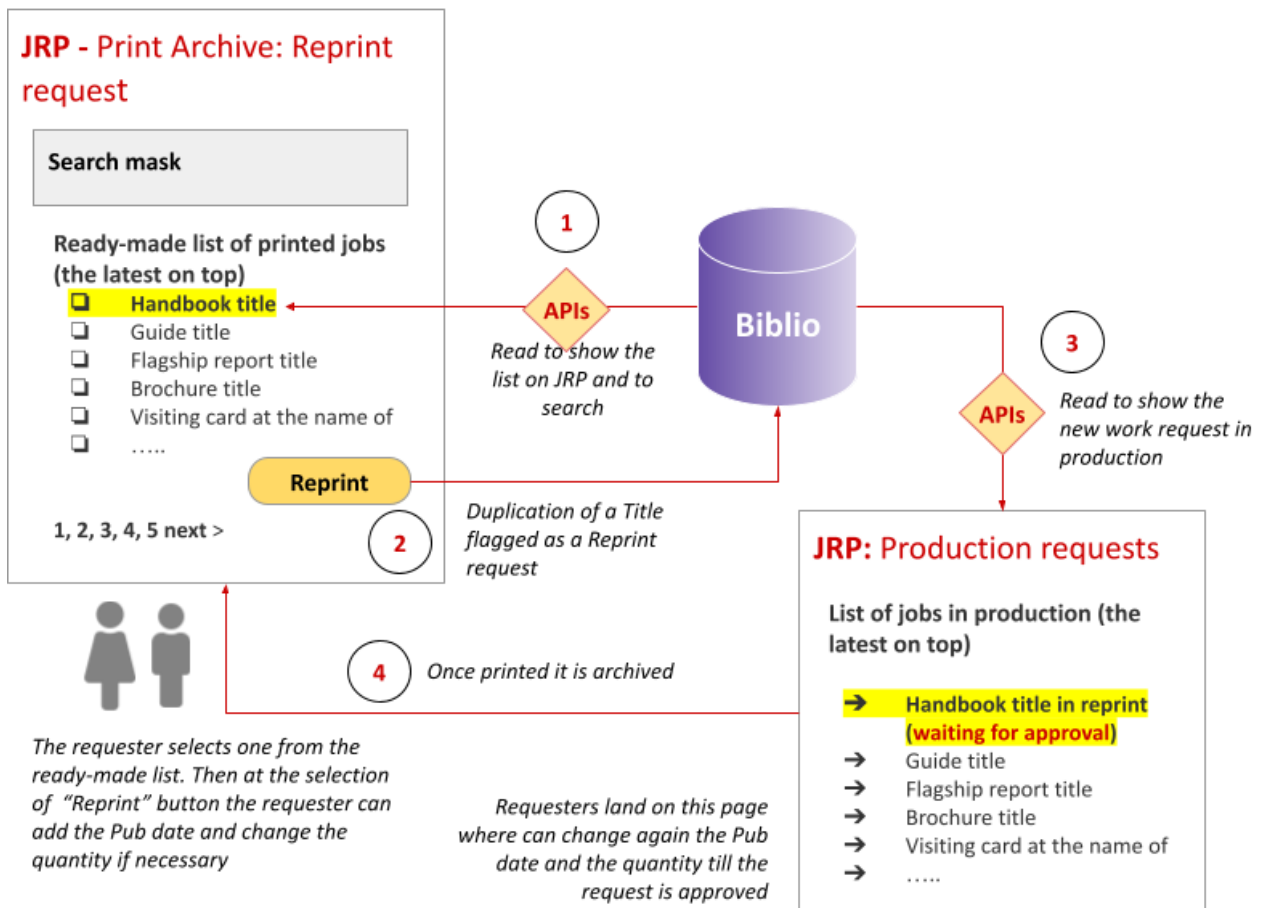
JRP - Print Archive: Reprint request

Search mask

Ready-made list of printed jobs (the latest on top)
❑ Handbook title
❑ Guide title
❑ Flagship report title
❑ Brochure title
❑ Visiting card at the name of
❑ …..

Reprint

1, 2, 3, 4, 5 next >

2

1

APIs

Read to show the list on JRP and to search

Biblio

3

APIs

Read to show the new work request in production

Duplication of a Title flagged as a Reprint request

JRP: Production requests

List of jobs in production (the latest on top)

➔ Handbook title in reprint (waiting for approval)
➔ Guide title
➔ Flagship report title
➔ Brochure title
➔ Visiting card at the name of
➔ …..

4

Once printed it is archived

The requester selects one from the ready-made list. Then at the selection of "Reprint" button the requester can add the Pub date and change the quantity if necessary

Requesters land on this page where can change again the Pub date and the quantity till the request is approved